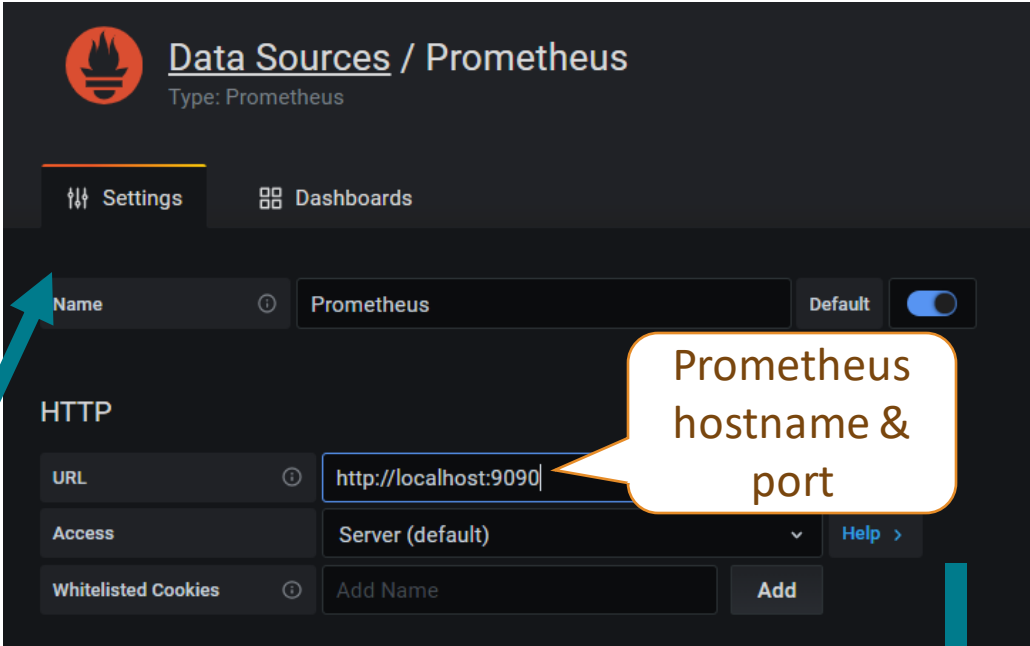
Data Sources / Prometheus
Type: Prometheus

Settings Dashboards

Name Prometheus Default

HTTP

URL http://localhost:9090

Access Server (default) Help ›

Whitelisted Cookies Add Name Add

Prometheus hostname & port